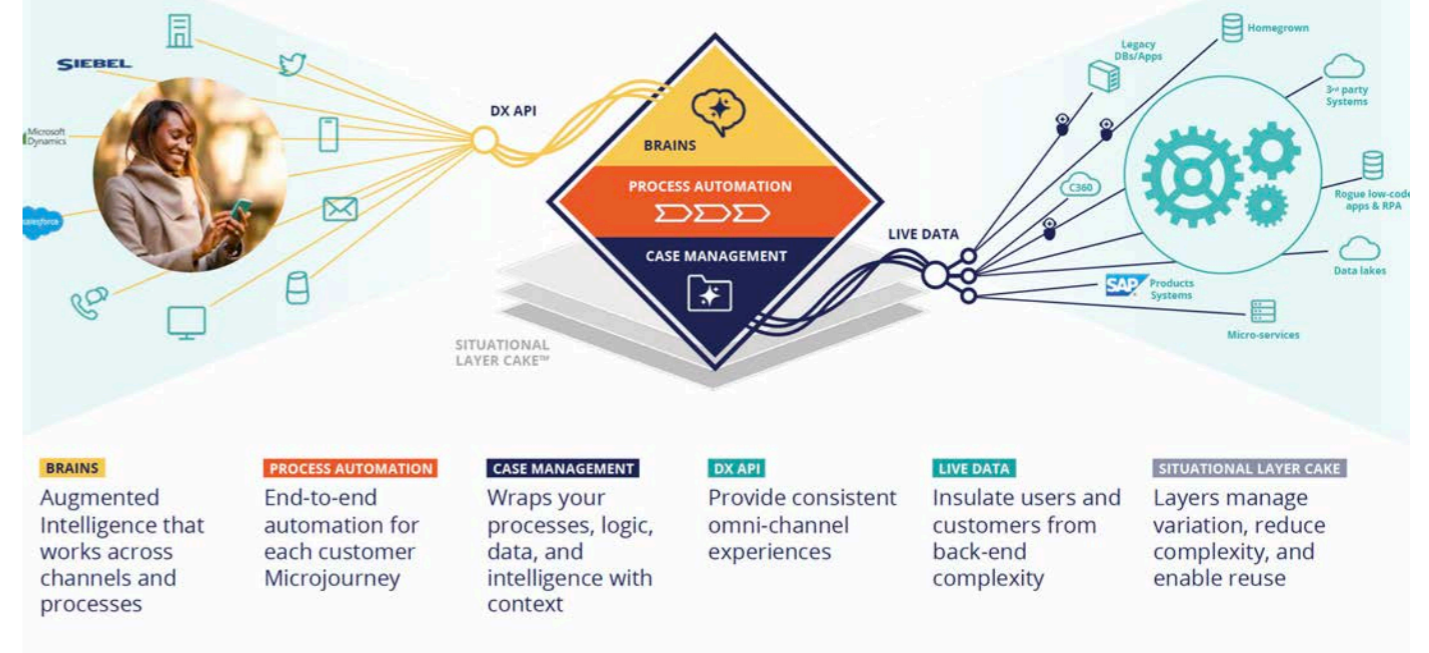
SIEBEL

Microsoft Dynamics

salesforce

DX API

BRAINS

PROCESS AUTOMATION

CASE MANAGEMENT

SITUATIONAL LAYER CAKE™

LIVE DATA

Legacy DBs/Apps

Homegrown

3rd party Systems

C360

Rogue low-code apps & RPA

Data lakes

SAP Products Systems

Micro-services

BRAINS
Augmented Intelligence that works across channels and processes

PROCESS AUTOMATION
End-to-end automation for each customer Microjourney

CASE MANAGEMENT
Wraps your processes, logic, data, and intelligence with context

DX API
Provide consistent omni-channel experiences

LIVE DATA
Insulate users and customers from back-end complexity

SITUATIONAL LAYER CAKE
Layers manage variation, reduce complexity, and enable reuse